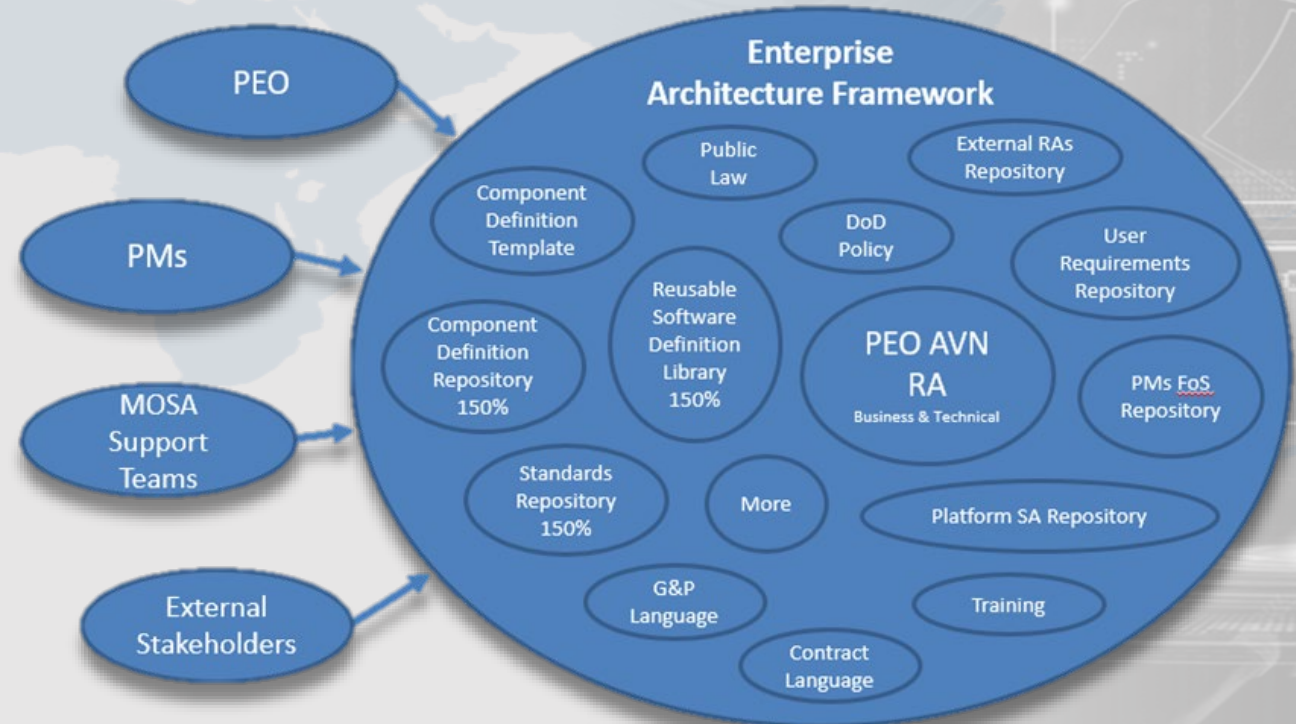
PEO

PMs

MOSA Support Teams

External Stakeholders

Enterprise Architecture Framework

Public Law

External RAs Repository

Component Definition Template

DoD Policy

User Requirements Repository

Reusable Software Definition Library 150%

Component Definition Repository 150%

PEO AVN RA
Business & Technical

PMs FoS Repository

Standards Repository 150%

More

Platform SA Repository

G&P Language

Training

Contract Language